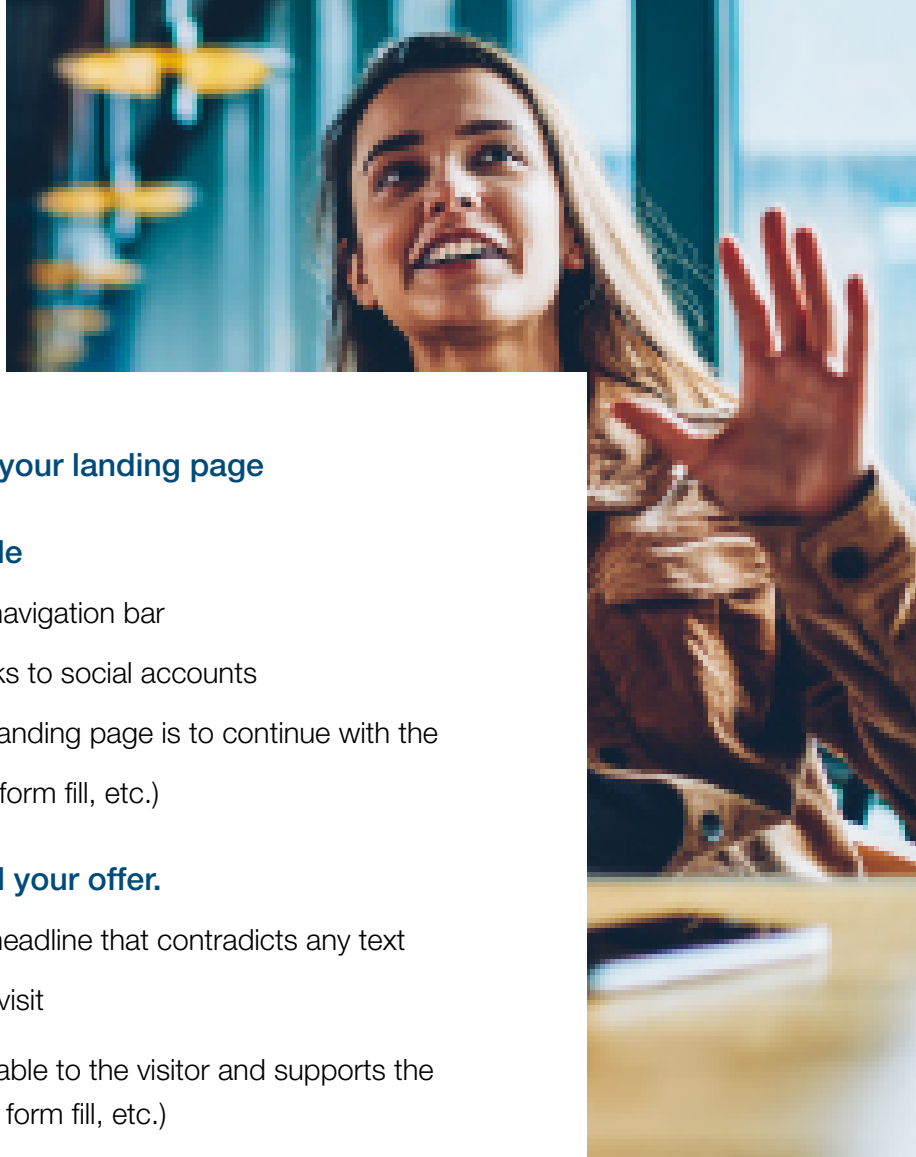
your landing page

le

navigation bar

ks to social accounts

anding page is to continue with the

form fill, etc.)

l your offer.

headline that contradicts any text

visit

able to the visitor and supports the

form fill, etc.)